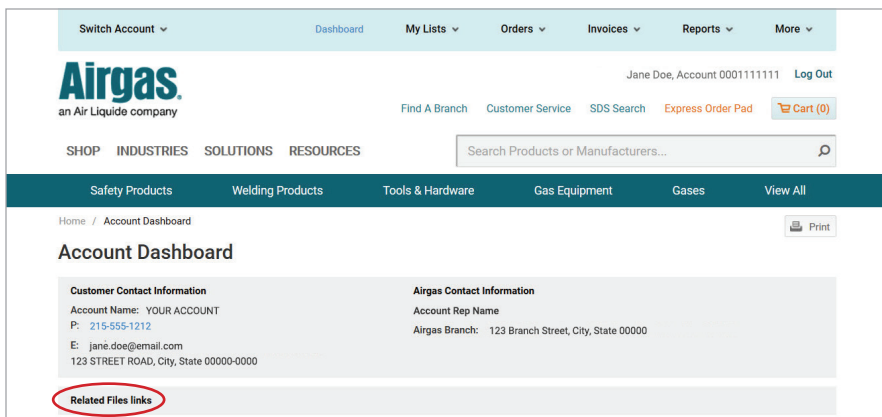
Switch Account Dashboard My Lists Orders Invoices Reports More

Airgas. an Air Liquide company

Jane Doe, Account 0001111111 Log Out

Find A Branch Customer Service SDS Search Express Order Pad Cart (0)

SHOP INDUSTRIES SOLUTIONS RESOURCES

Search Products or Manufacturers...

Safety Products Welding Products Tools & Hardware Gas Equipment Gases View All

Home / Account Dashboard

Print

Account Dashboard

Customer Contact Information

Account Name: YOUR ACCOUNT
P: 215-555-1212
E: jane.doe@email.com
123 STREET ROAD, City, State 00000-0000

Airgas Contact Information

Account Rep Name
Airgas Branch: 123 Branch Street, City, State 00000

Related Files links